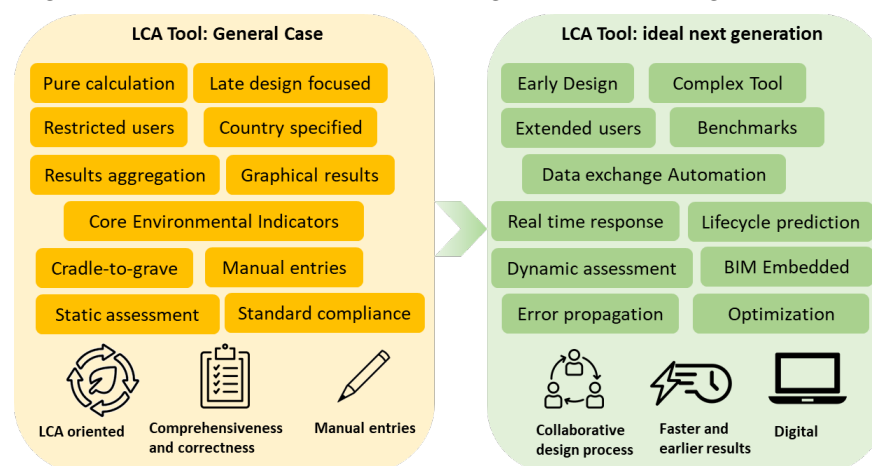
LCA Tool: General Case

Pure calculation

Late design focused

Restricted users

Country specified

Results aggregation

Graphical results

Core Environmental Indicators

Cradle-to-grave

Manual entries

Static assessment

Standard compliance

LCA oriented

Comprehensiveness and correctness

Manual entries

LCA Tool: ideal next generation

Early Design

Complex Tool

Extended users

Benchmarks

Data exchange Automation

Real time response

Lifecycle prediction

Dynamic assessment

BIM Embedded

Error propagation

Optimization

Collaborative design process

Faster and earlier results

Digital